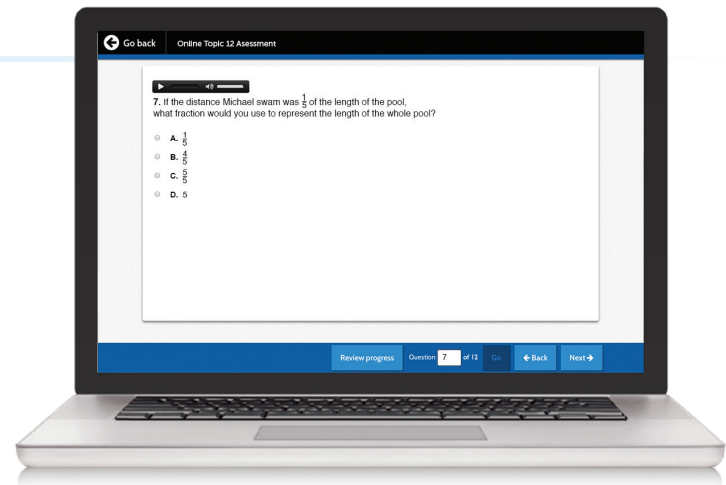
Go back Online Topic 12 Asessment

7. If the distance Michael swam was $\frac{1}{5}$ of the length of the pool, what fraction would you use to represent the length of the whole pool?

A. $\frac{1}{5}$

B. $\frac{4}{5}$

C. $\frac{5}{5}$

D. 5

Review progress Question 7 of 12 Go ← Back Next →